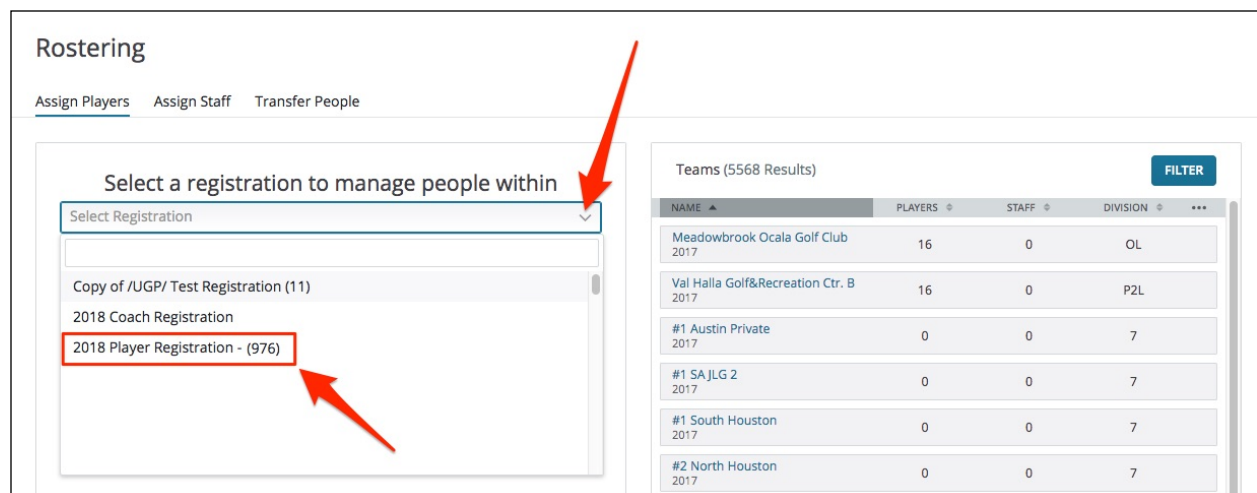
Rostering

Assign Players   Assign Staff   Transfer People

Select a registration to manage people within

Select Registration

Copy of /UGP/ Test Registration (11)
2018 Coach Registration
2018 Player Registration - (976)

Teams (5568 Results)

FILTER

| NAME ▲ | PLAYERS | STAFF | DIVISION | ••• |
|---|---|---|---|---|
| Meadowbrook Ocala Golf Club 2017 | 16 | 0 | OL | |
| Val Halla Golf&Recreation Ctr. B 2017 | 16 | 0 | P2L | |
| #1 Austin Private 2017 | 0 | 0 | 7 | |
| #1 SA JLG 2 2017 | 0 | 0 | 7 | |
| #1 South Houston 2017 | 0 | 0 | 7 | |
| #2 North Houston 2017 | 0 | 0 | 7 | |